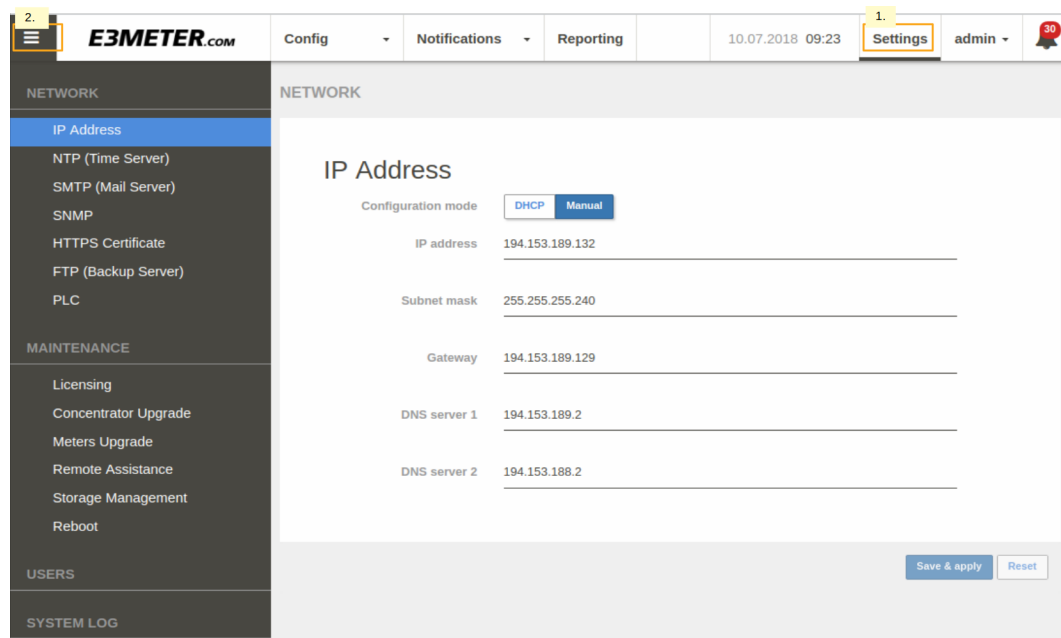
2. ≡ E3METER.com Config Notifications Reporting 10.07.2018 09:23 1. Settings admin 30

NETWORK
IP Address
NTP (Time Server)
SMTP (Mail Server)
SNMP
HTTPS Certificate
FTP (Backup Server)
PLC

MAINTENANCE
Licensing
Concentrator Upgrade
Meters Upgrade
Remote Assistance
Storage Management
Reboot

USERS

SYSTEM LOG

NETWORK

IP Address

Configuration mode DHCP Manual
IP address 194.153.189.132
Subnet mask 255.255.255.240
Gateway 194.153.189.129
DNS server 1 194.153.189.2
DNS server 2 194.153.188.2

Save & apply Reset